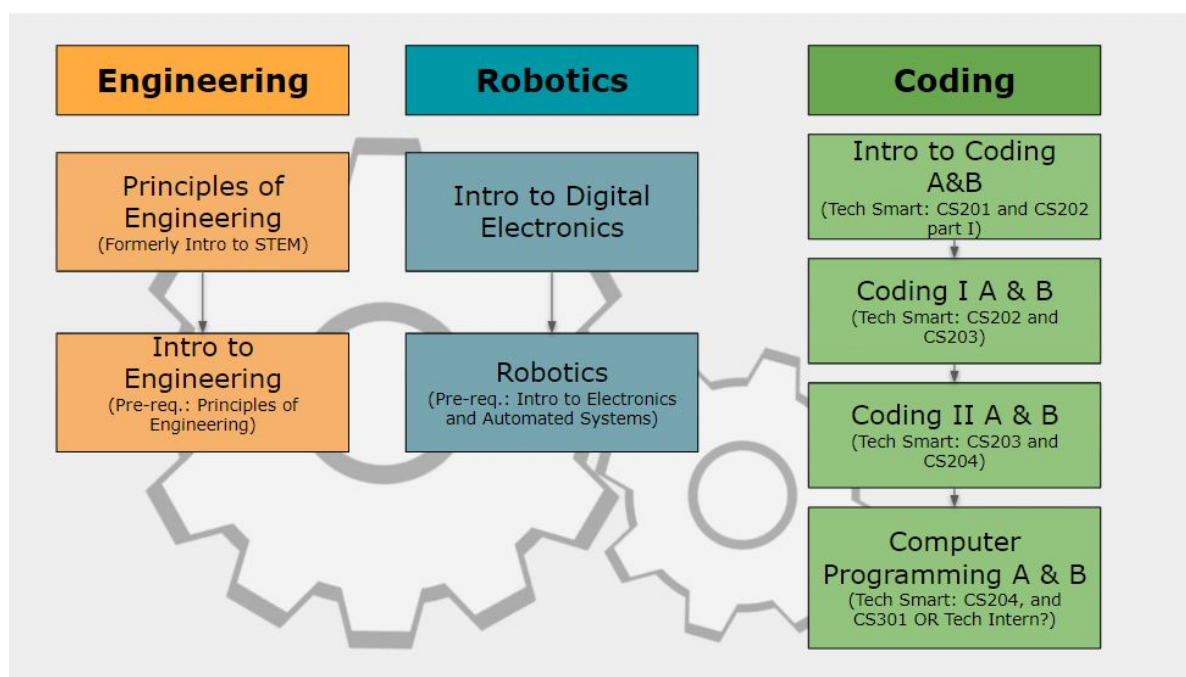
Engineering

Principles of Engineering
(Formerly Intro to STEM)

Intro to Engineering
(Pre-req.: Principles of Engineering)

Robotics

Intro to Digital Electronics

Robotics
(Pre-req.: Intro to Electronics and Automated Systems)

Coding

Intro to Coding A&B
(Tech Smart: CS201 and CS202 part I)

Coding I A & B
(Tech Smart: CS202 and CS203)

Coding II A & B
(Tech Smart: CS203 and CS204)

Computer Programming A & B
(Tech Smart: CS204, and CS301 OR Tech Intern?)